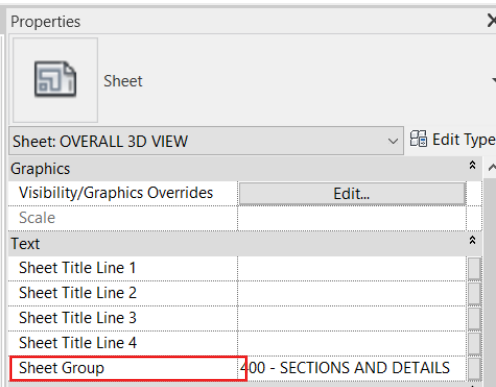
Properties

Sheet

Sheet: OVERALL 3D VIEW

Edit Type

| Graphics | |
|---|---|
| Visibility/Graphics Overrides | Edit... |
| Scale | |

| Text | |
|---|---|
| Sheet Title Line 1 | |
| Sheet Title Line 2 | |
| Sheet Title Line 3 | |
| Sheet Title Line 4 | |
| Sheet Group | 400 - SECTIONS AND DETAILS |